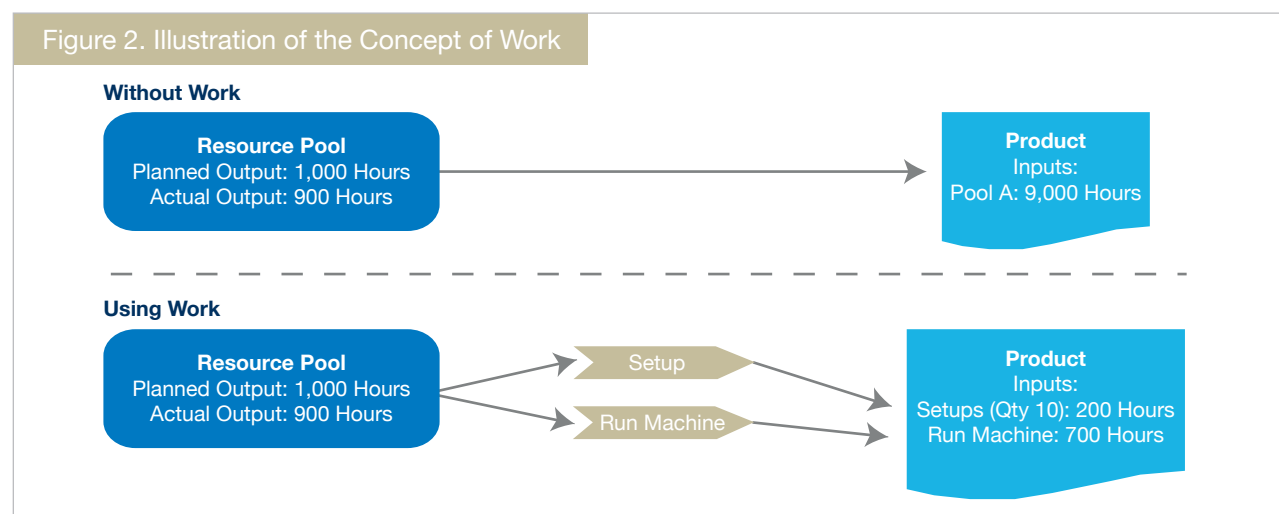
Figure 2. Illustration of the Concept of Work

Without Work

Resource Pool
Planned Output: 1,000 Hours
Actual Output: 900 Hours

Product
Inputs:
Pool A: 9,000 Hours

Using Work

Resource Pool
Planned Output: 1,000 Hours
Actual Output: 900 Hours

Setup

Run Machine

Product
Inputs:
Setups (Qty 10): 200 Hours
Run Machine: 700 Hours